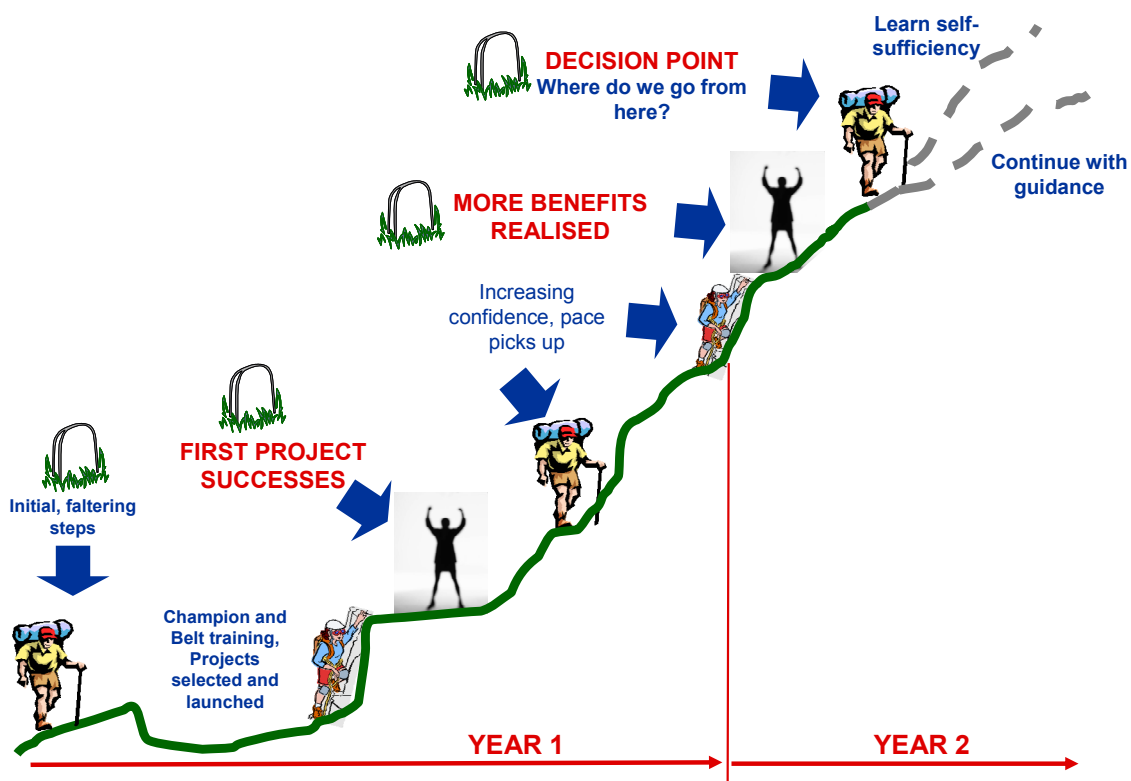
DECISION POINT
Where do we go from here?

Learn self-sufficiency

Continue with guidance

MORE BENEFITS REALISED

Increasing confidence, pace picks up

FIRST PROJECT SUCCESSES

Initial, faltering steps

Champion and Belt training, Projects selected and launched

YEAR 1

YEAR 2